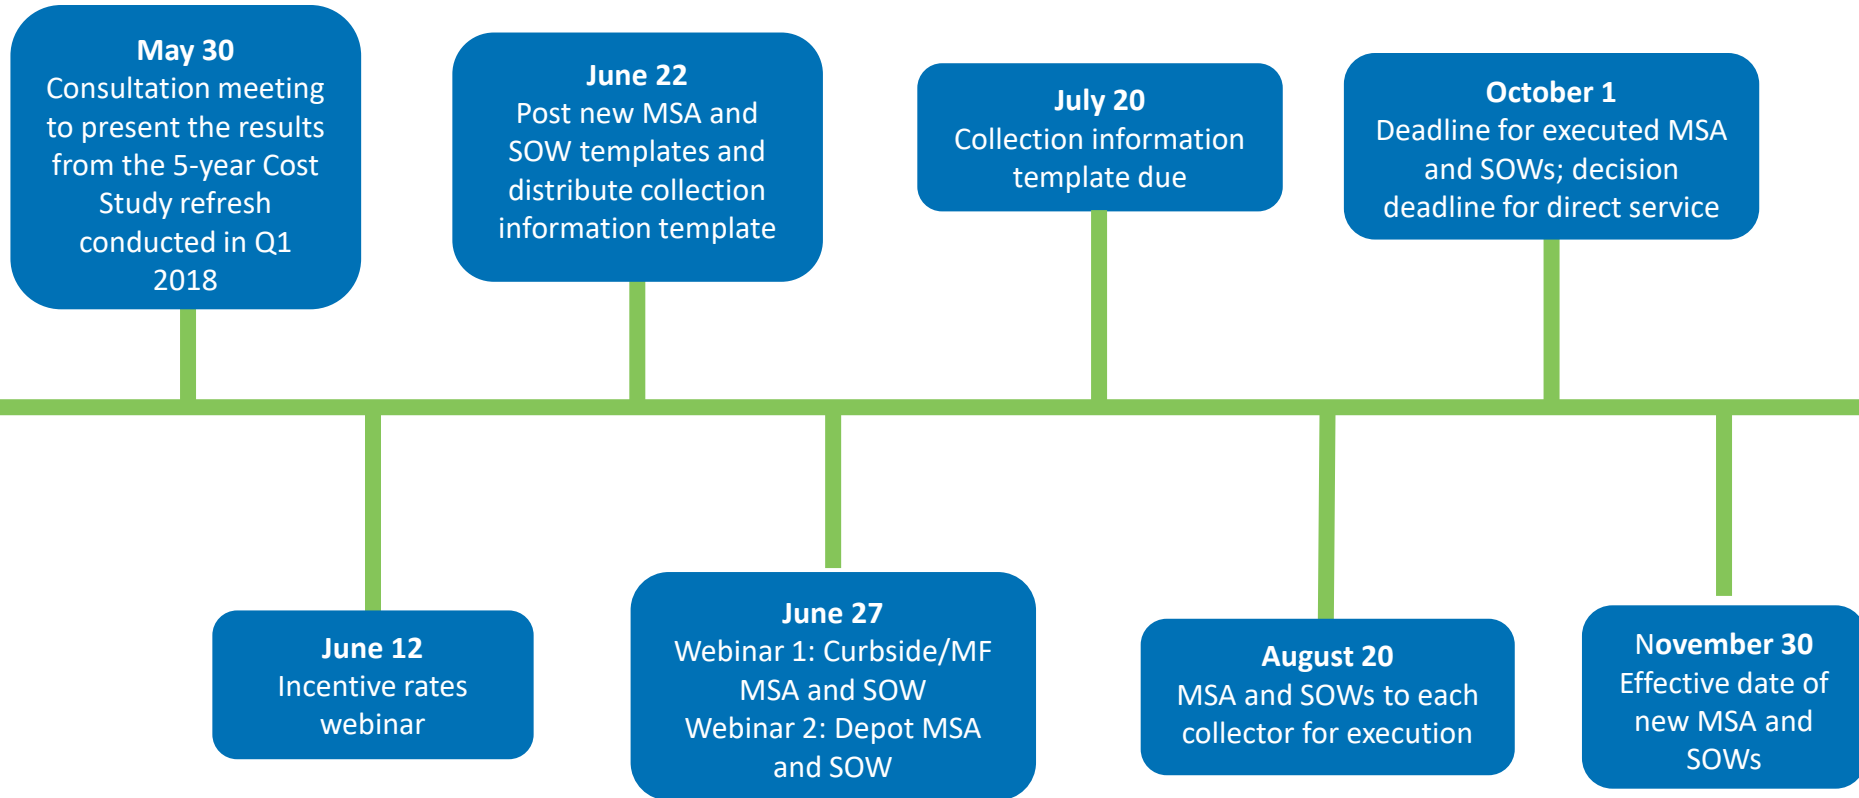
**May 30**
Consultation meeting to present the results from the 5-year Cost Study refresh conducted in Q1 2018

**June 12**
Incentive rates webinar

**June 22**
Post new MSA and SOW templates and distribute collection information template

**June 27**
Webinar 1: Curbside/MF MSA and SOW
Webinar 2: Depot MSA and SOW

**July 20**
Collection information template due

**August 20**
MSA and SOWs to each collector for execution

**October 1**
Deadline for executed MSA and SOWs; decision deadline for direct service

**November 30**
Effective date of new MSA and SOWs